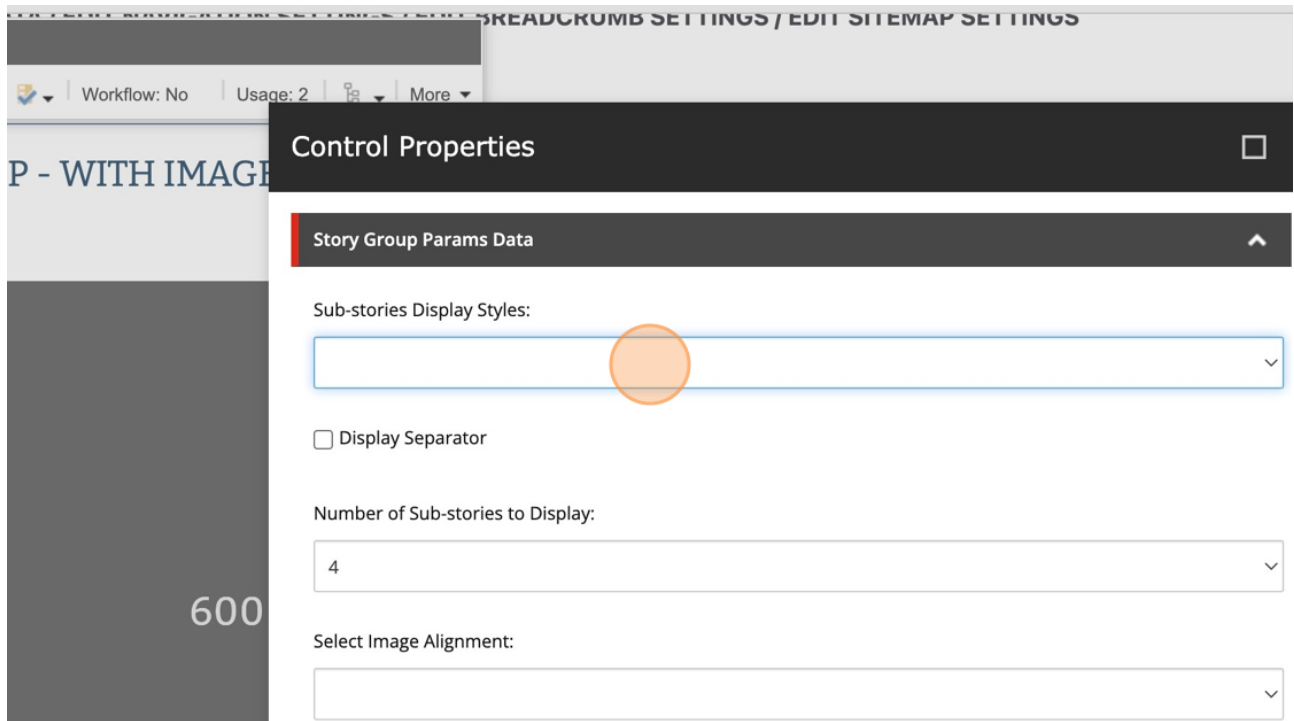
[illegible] BREADCRUMB SETTINGS / EDIT SITEMAP SETTINGS

Workflow: No | Usage: 2 | More

P - WITH IMAG

600

Control Properties

Story Group Params Data

Sub-stories Display Styles:

Display Separator

Number of Sub-stories to Display:

4

Select Image Alignment: